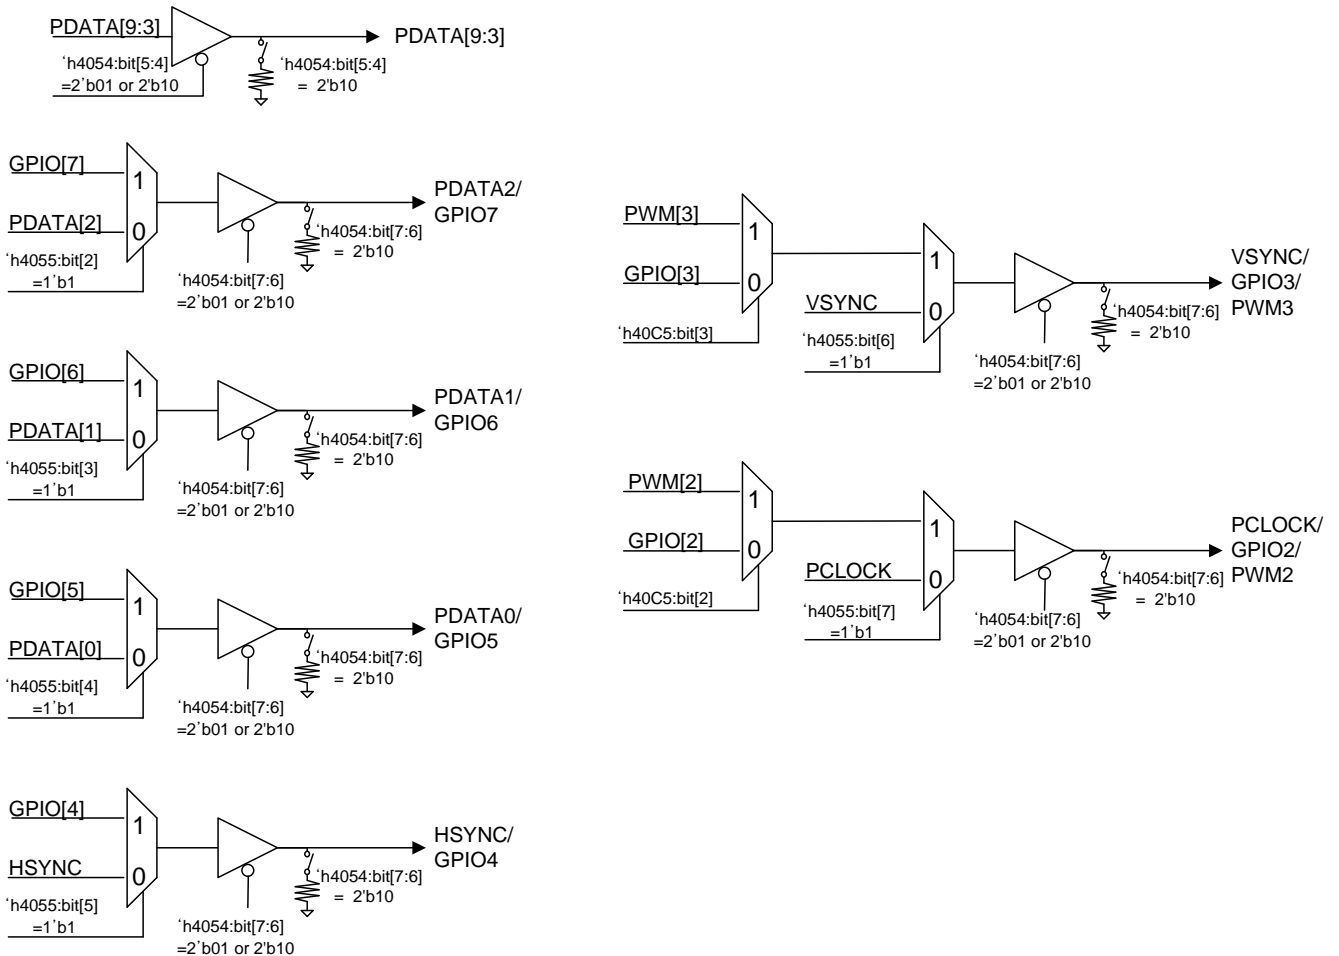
PDATA[9:3]
'h4054:bit[5:4]
=2'b01 or 2'b10
'h4054:bit[5:4]
= 2'b10
PDATA[9:3]

GPIO[7]
1
PDATA[2]
0
'h4055:bit[2]
=1'b1
'h4054:bit[7:6]
=2'b01 or 2'b10
'h4054:bit[7:6]
= 2'b10
PDATA2/
GPIO7

GPIO[6]
1
PDATA[1]
0
'h4055:bit[3]
=1'b1
'h4054:bit[7:6]
=2'b01 or 2'b10
'h4054:bit[7:6]
= 2'b10
PDATA1/
GPIO6

GPIO[5]
1
PDATA[0]
0
'h4055:bit[4]
=1'b1
'h4054:bit[7:6]
=2'b01 or 2'b10
'h4054:bit[7:6]
= 2'b10
PDATA0/
GPIO5

GPIO[4]
1
HSYNC
0
'h4055:bit[5]
=1'b1
'h4054:bit[7:6]
=2'b01 or 2'b10
'h4054:bit[7:6]
= 2'b10
HSYNC/
GPIO4

PWM[3]
1
GPIO[3]
0
'h40C5:bit[3]
1
VSYNC
0
'h4055:bit[6]
=1'b1
'h4054:bit[7:6]
=2'b01 or 2'b10
'h4054:bit[7:6]
= 2'b10
VSYNC/
GPIO3/
PWM3

PWM[2]
1
GPIO[2]
0
'h40C5:bit[2]
1
PCLOCK
0
'h4055:bit[7]
=1'b1
'h4054:bit[7:6]
=2'b01 or 2'b10
'h4054:bit[7:6]
= 2'b10
PCLOCK/
GPIO2/
PWM2